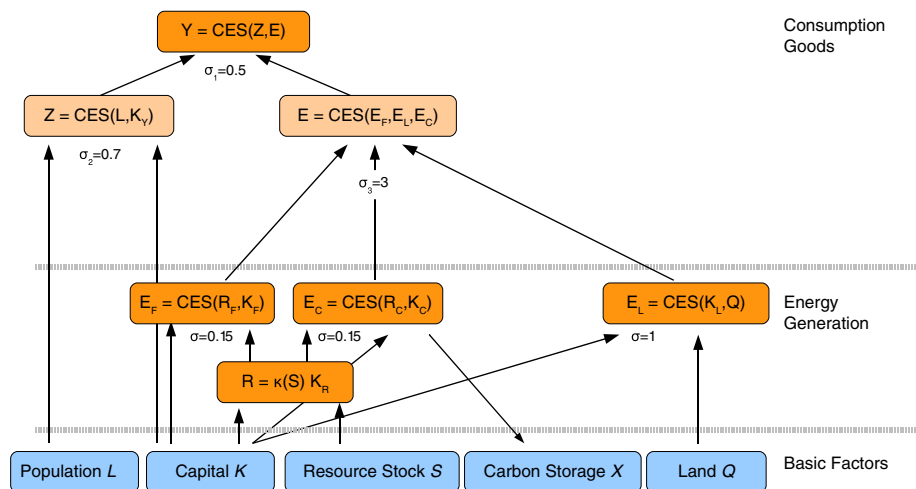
Y = CES(Z,E)

Consumption Goods

$\sigma_1$=0.5

Z = CES(L,$K_Y$)

E = CES($E_F$,$E_L$,$E_C$)

$\sigma_2$=0.7

$\sigma_3$=3

$E_F$ = CES($R_F$,$K_F$)

$E_C$ = CES($R_C$,$K_C$)

$E_L$ = CES($K_L$,Q)

Energy Generation

σ=0.15

σ=0.15

σ=1

R = κ(S) $K_R$

Population *L*

Capital *K*

Resource Stock *S*

Carbon Storage *X*

Land *Q*

Basic Factors